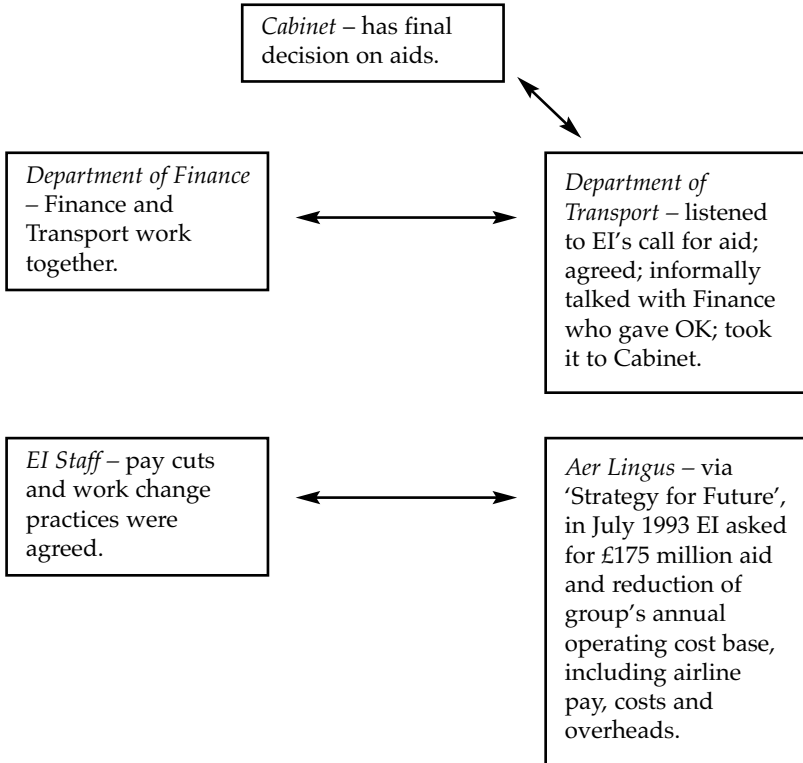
*Cabinet* – has final decision on aids.

*Department of Finance* – Finance and Transport work together.

*Department of Transport* – listened to EI's call for aid; agreed; informally talked with Finance who gave OK; took it to Cabinet.

*EI Staff* – pay cuts and work change practices were agreed.

*Aer Lingus* – via 'Strategy for Future', in July 1993 EI asked for £175 million aid and reduction of group's annual operating cost base, including airline pay, costs and overheads.